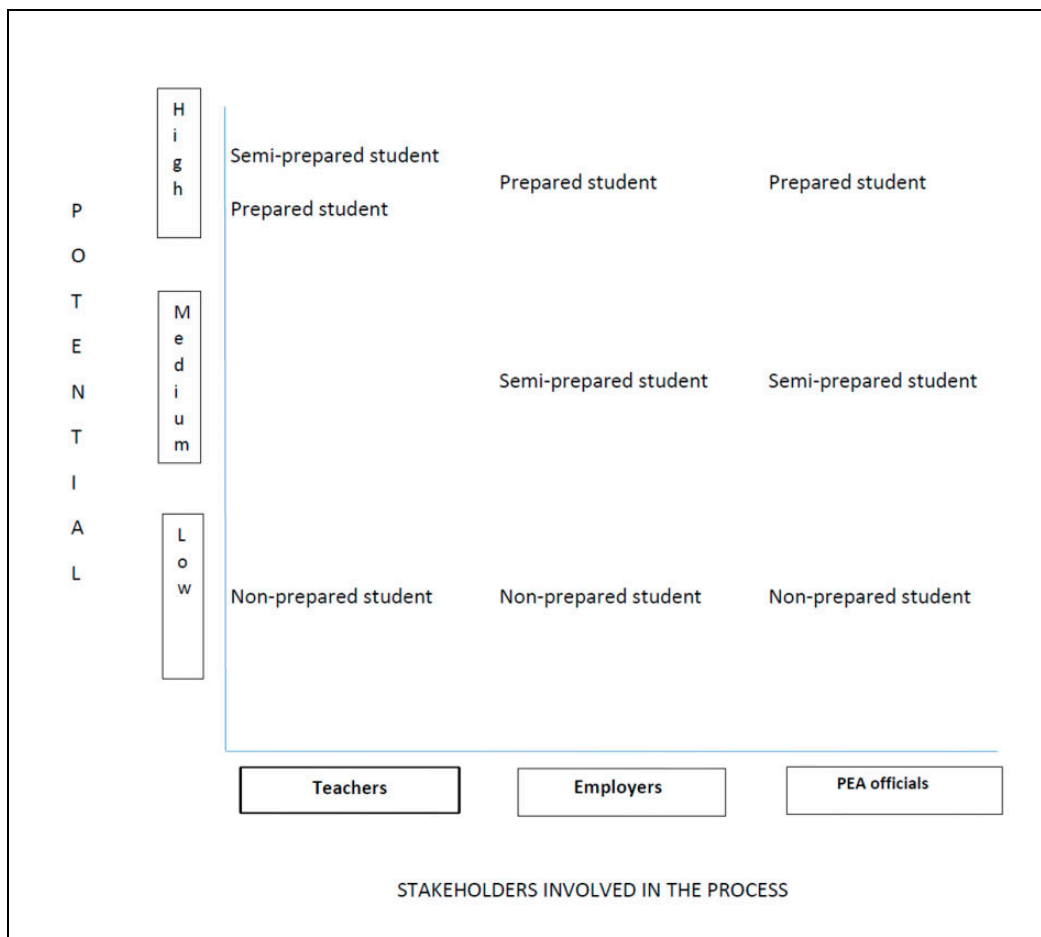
POTENTIAL

High

Medium

Low

Semi-prepared student

Prepared student

Prepared student

Prepared student

Semi-prepared student

Semi-prepared student

Non-prepared student

Non-prepared student

Non-prepared student

Teachers

Employers

PEA officials

STAKEHOLDERS INVOLVED IN THE PROCESS